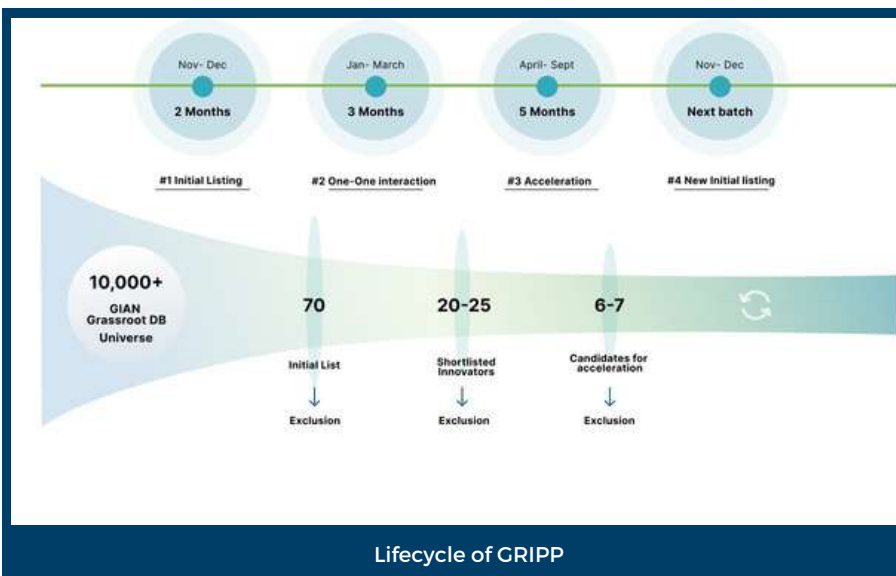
Nov- Dec
2 Months

Jan- March
3 Months

April- Sept
5 Months

Nov- Dec
Next batch

#1 Initial Listing

#2 One-One interaction

#3 Acceleration

#4 New Initial listing

10,000+
GIAN Grassroot DB Universe

70
Initial List
↓
Exclusion

20-25
Shortlisted Innovators
↓
Exclusion

6-7
Candidates for acceleration
↓
Exclusion

Lifecycle of GRIPP